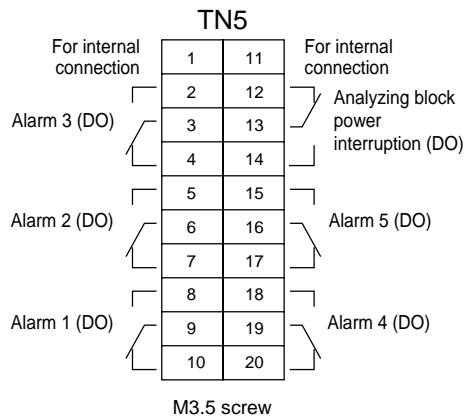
TN5

For internal connection

For internal connection

| 1 | 11 |
|---|---|
| 2 | 12 |
| 3 | 13 |
| 4 | 14 |
| 5 | 15 |
| 6 | 16 |
| 7 | 17 |
| 8 | 18 |
| 9 | 19 |
| 10 | 20 |

Alarm 3 (DO)

Analyzing block power interruption (DO)

Alarm 2 (DO)

Alarm 5 (DO)

Alarm 1 (DO)

Alarm 4 (DO)

M3.5 screw